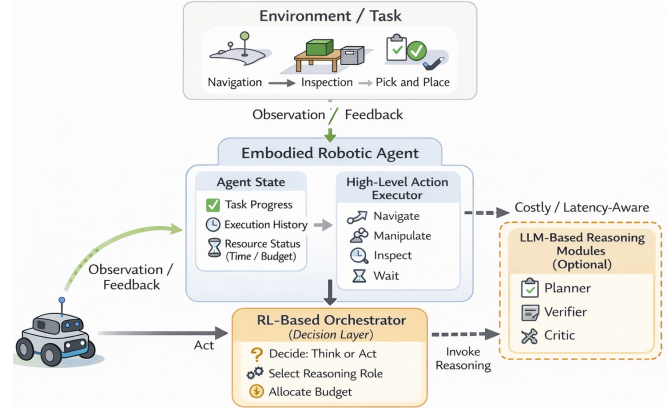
Environment / Task

Navigation → Inspection → Pick and Place

Observation / Feedback

Embodied Robotic Agent

Agent State
Task Progress
Execution History
Resource Status (Time / Budget)

High-Level Action Executor
Navigate
Manipulate
Inspect
Wait

Costly / Latency-Aware

LLM-Based Reasoning Modules (Optional)
Planner
Verifier
Critic

Observation / Feedback

Act

RL-Based Orchestrator
(Decision Layer)
Decide: Think or Act
Select Reasoning Role
Allocate Budget

Invoke Reasoning